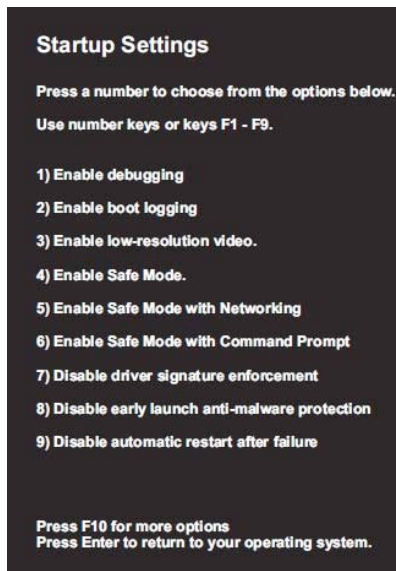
Startup Settings

Press a number to choose from the options below.

Use number keys or keys F1 - F9.

1) Enable debugging

2) Enable boot logging

3) Enable low-resolution video.

4) Enable Safe Mode.

5) Enable Safe Mode with Networking

6) Enable Safe Mode with Command Prompt

7) Disable driver signature enforcement

8) Disable early launch anti-malware protection

9) Disable automatic restart after failure

Press F10 for more options
Press Enter to return to your operating system.